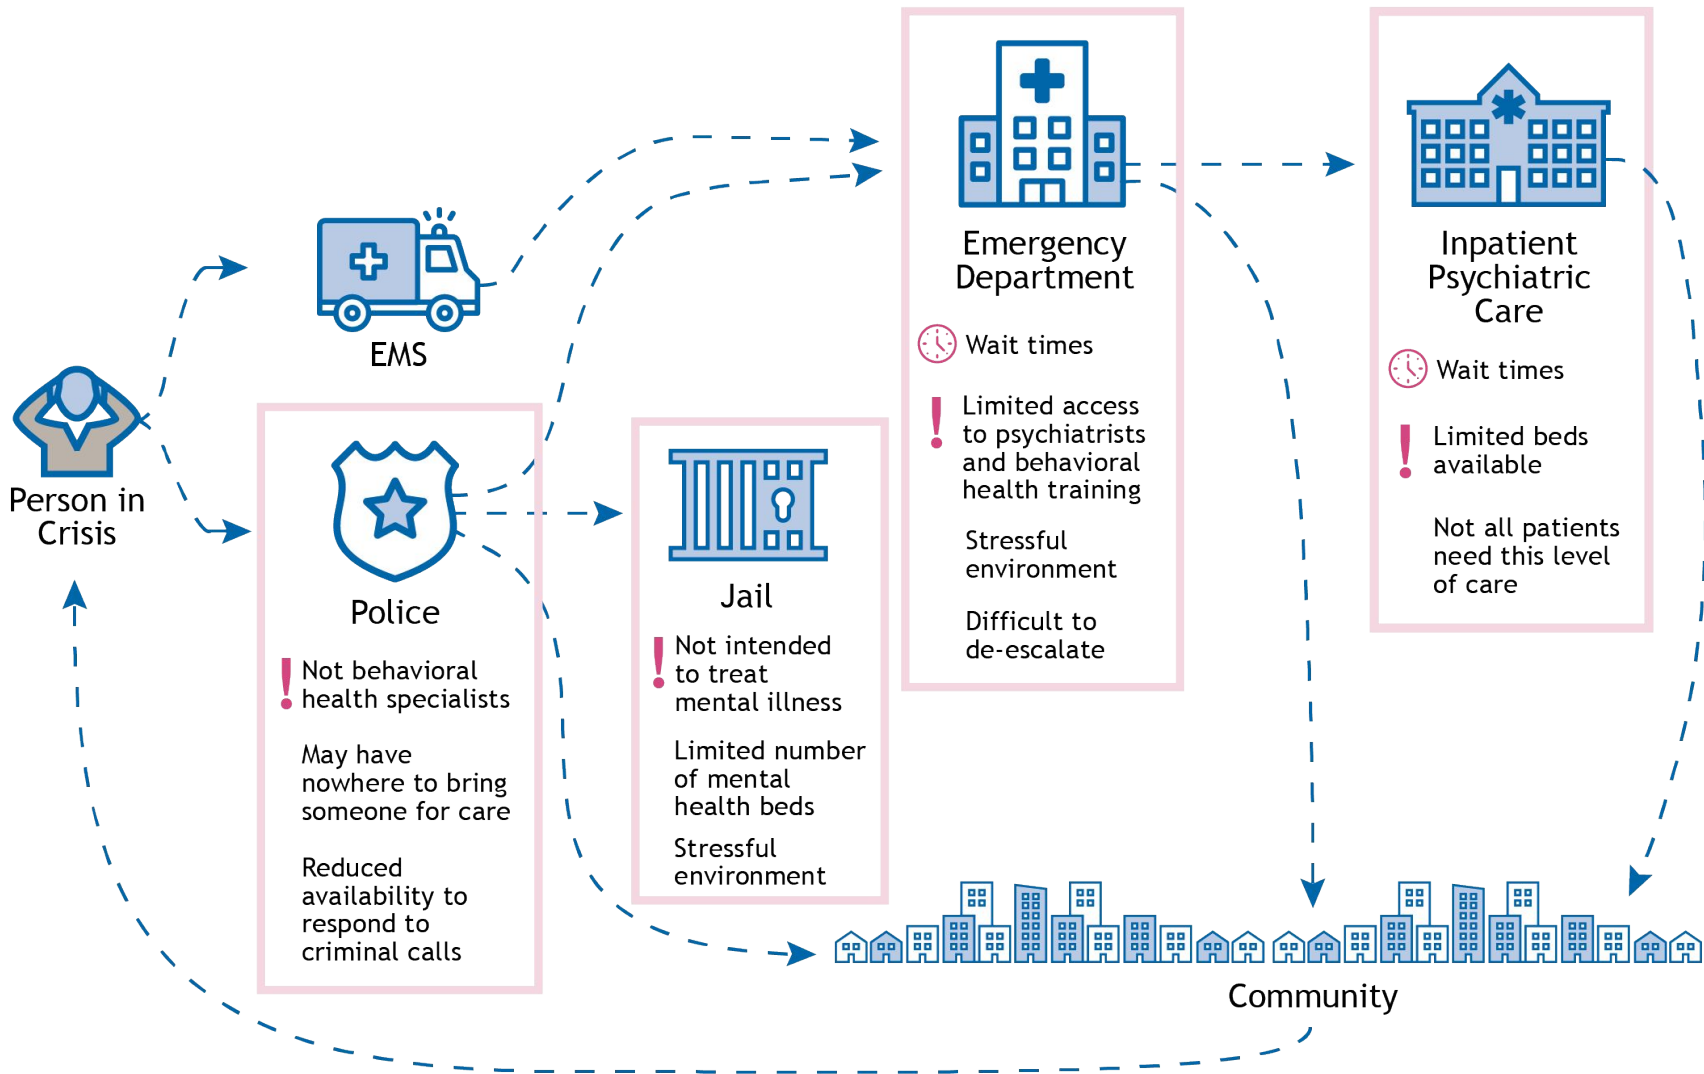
Person in Crisis

EMS

Police

Not behavioral health specialists

May have nowhere to bring someone for care

Reduced availability to respond to criminal calls

Jail

Not intended to treat mental illness

Limited number of mental health beds

Stressful environment

Emergency Department

Wait times

Limited access to psychiatrists and behavioral health training

Stressful environment

Difficult to de-escalate

Inpatient Psychiatric Care

Wait times

Limited beds available

Not all patients need this level of care

Community